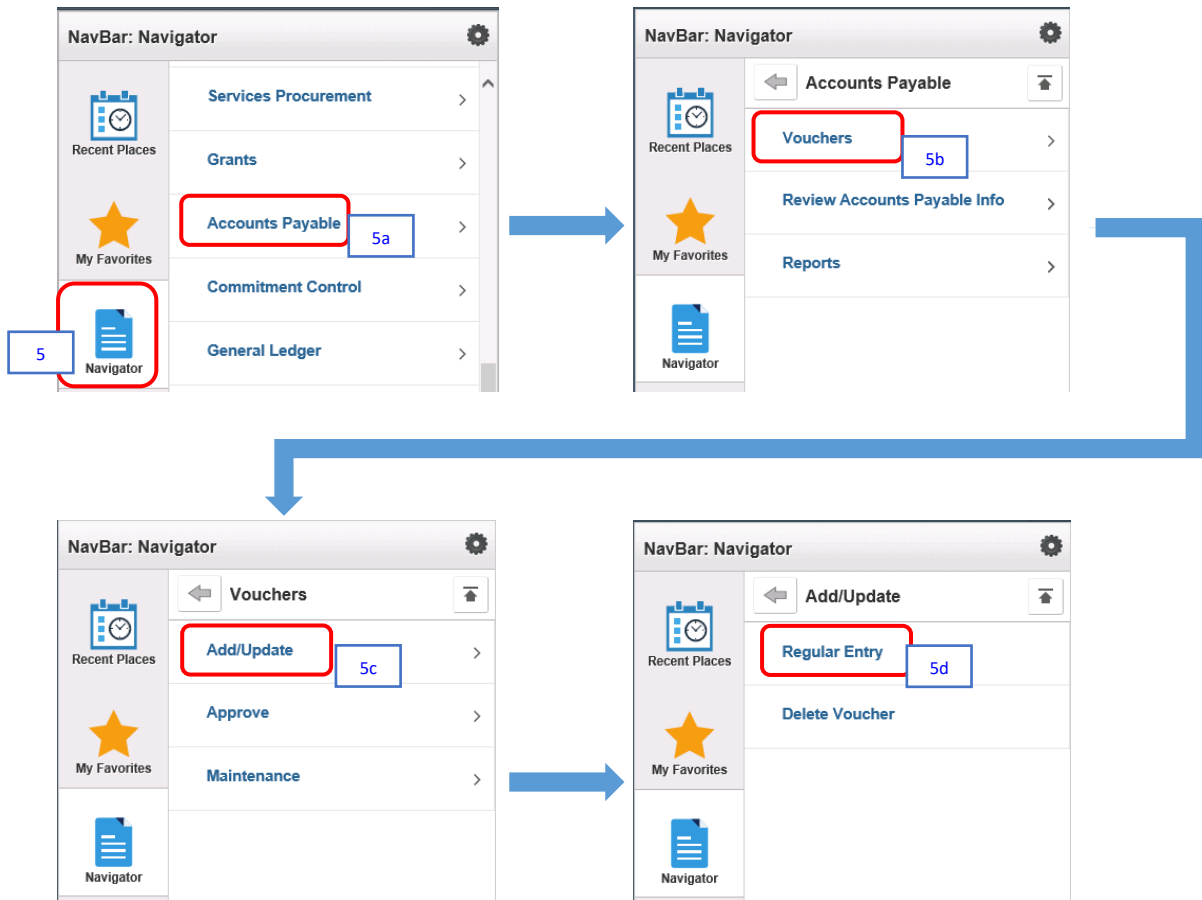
NavBar: Navigator

Recent Places

My Favorites

Navigator

5

Services Procurement

Grants

Accounts Payable

5a

Commitment Control

General Ledger

NavBar: Navigator

Recent Places

My Favorites

Navigator

Accounts Payable

Vouchers

5b

Review Accounts Payable Info

Reports

NavBar: Navigator

Recent Places

My Favorites

Navigator

Vouchers

Add/Update

5c

Approve

Maintenance

NavBar: Navigator

Recent Places

My Favorites

Navigator

Add/Update

Regular Entry

5d

Delete Voucher